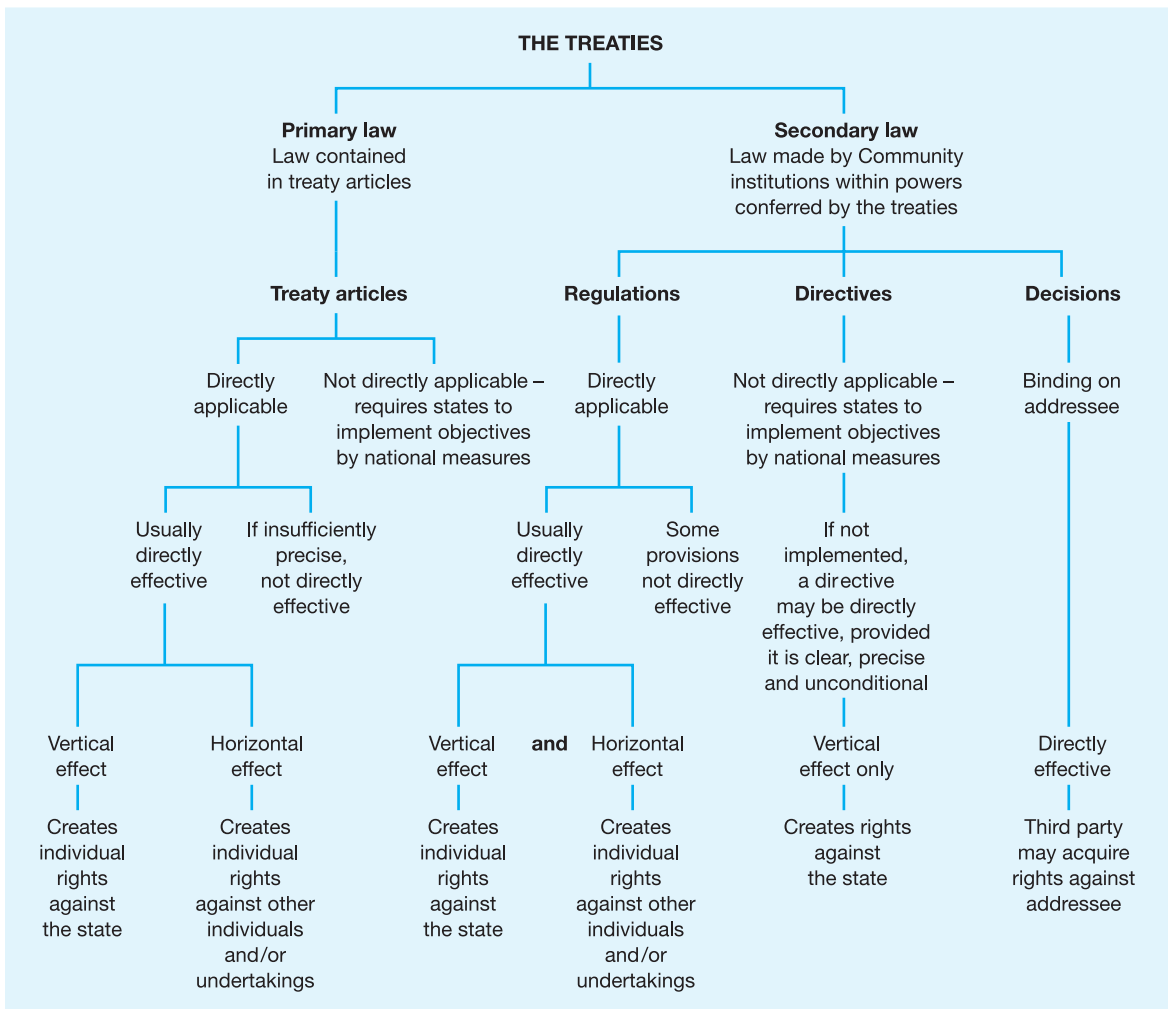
THE TREATIES

Primary law
Law contained in treaty articles

Secondary law
Law made by Community institutions within powers conferred by the treaties

Treaty articles

Regulations

Directives

Decisions

Directly applicable

Not directly applicable – requires states to implement objectives by national measures

Directly applicable

Not directly applicable – requires states to implement objectives by national measures

Binding on addressee

Usually directly effective

If insufficiently precise, not directly effective

Usually directly effective

Some provisions not directly effective

If not implemented, a directive may be directly effective, provided it is clear, precise and unconditional

Vertical effect

Horizontal effect

Vertical effect

and

Horizontal effect

Vertical effect only

Directly effective

Creates individual rights against the state

Creates individual rights against other individuals and/or undertakings

Creates individual rights against the state

Creates individual rights against other individuals and/or undertakings

Creates rights against the state

Third party may acquire rights against addressee